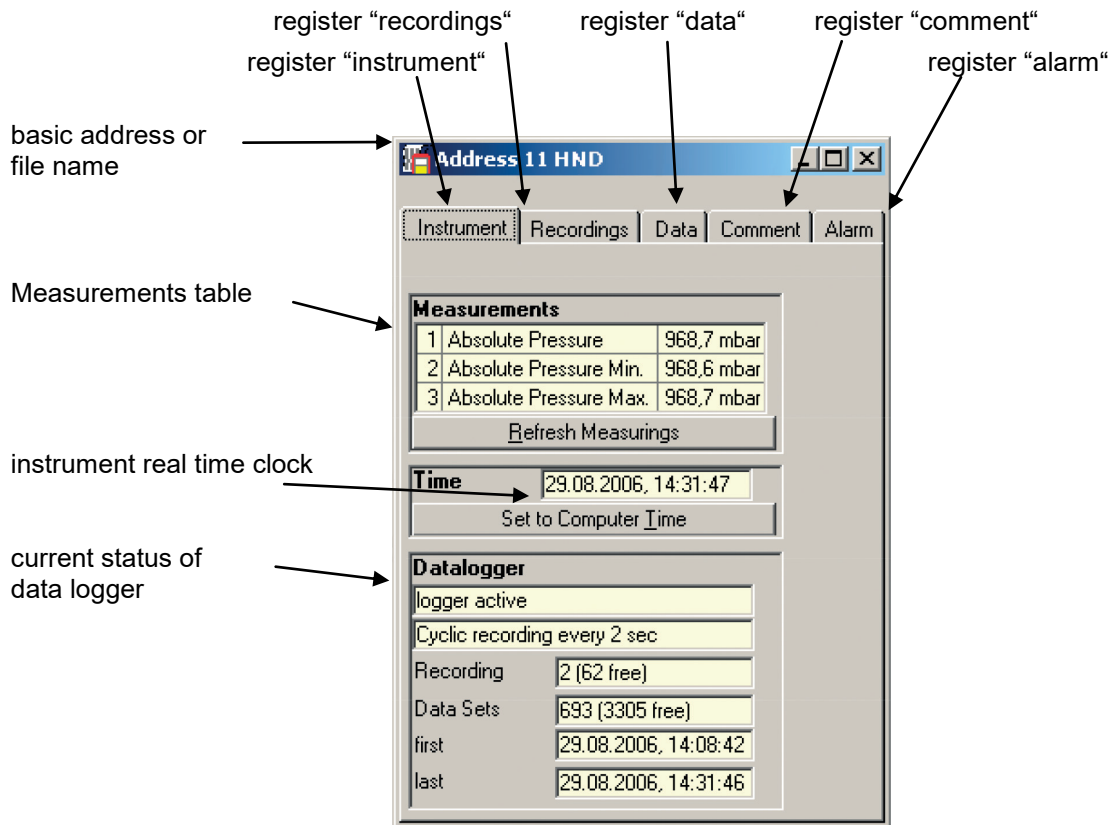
register “recordings“ register “data“ register “comment“
register “instrument“ register “alarm“

basic address or file name

Address 11 HND

Instrument | Recordings | Data | Comment | Alarm

Measurements table

Measurements

| 1 | Absolute Pressure | 968,7 mbar |
|---|---|---|
| 2 | Absolute Pressure Min. | 968,6 mbar |
| 3 | Absolute Pressure Max. | 968,7 mbar |

Refresh Measurings

instrument real time clock

Time 29.08.2006, 14:31:47

Set to Computer Time

current status of data logger

Datalogger

logger active

Cyclic recording every 2 sec

Recording 2 (62 free)

Data Sets 693 (3305 free)

first 29.08.2006, 14:08:42

last 29.08.2006, 14:31:46